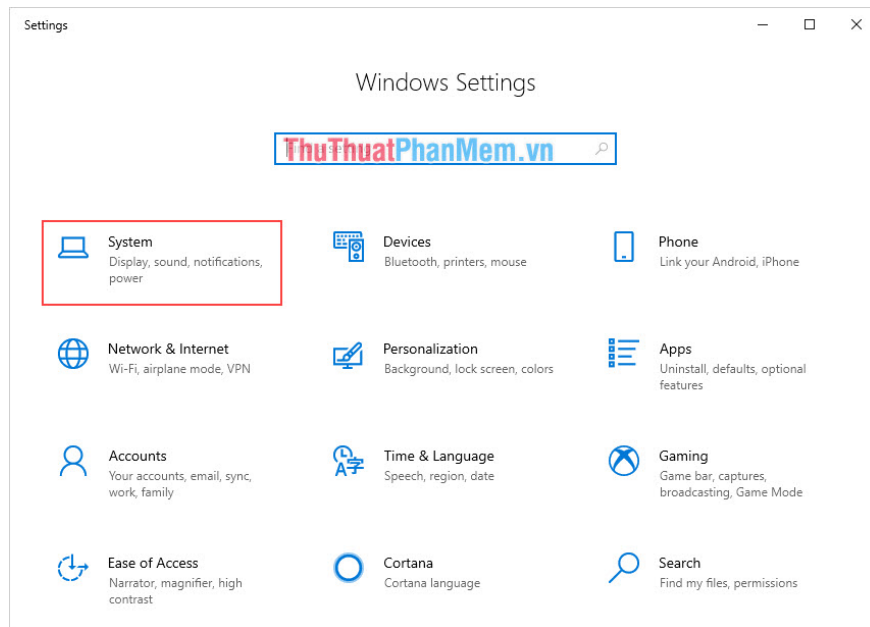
Settings

Windows Settings

ThuThuatPhanMem.vn

System
Display, sound, notifications, power

Devices
Bluetooth, printers, mouse

Phone
Link your Android, iPhone

Network & Internet
Wi-Fi, airplane mode, VPN

Personalization
Background, lock screen, colors

Apps
Uninstall, defaults, optional features

Accounts
Your accounts, email, sync, work, family

Time & Language
Speech, region, date

Gaming
Game bar, captures, broadcasting, Game Mode

Ease of Access
Narrator, magnifier, high contrast

Cortana
Cortana language

Search
Find my files, permissions